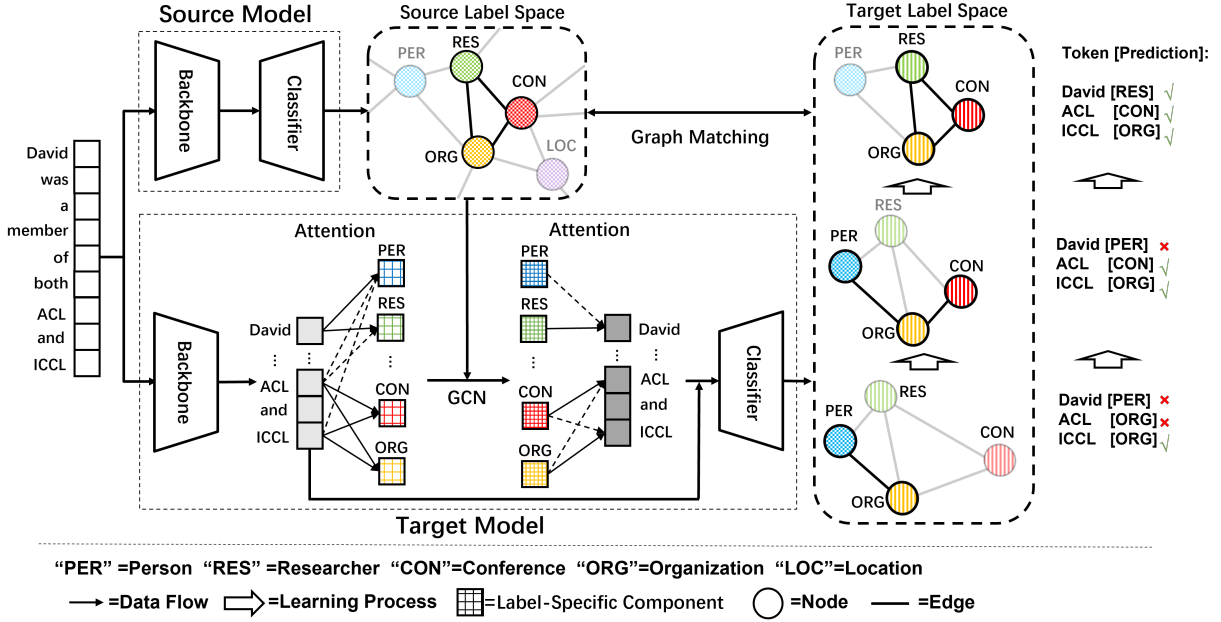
Source Model

Backbone

Classifier

Source Label Space

PER RES CON ORG LOC

Graph Matching

Target Label Space

PER RES CON ORG

Token [Prediction]:

David [RES] √
ACL [CON] √
ICCL [ORG] √

David was a member of both ACL and ICCL

Attention

PER RES ⋮ CON ORG

David ⋮ ACL and ICCL

GCN

Attention

PER RES ⋮ CON ORG

David ⋮ ACL and ICCL

Backbone

Classifier

RES PER CON ORG

David [PER] ×
ACL [CON] √
ICCL [ORG] √

PER RES CON ORG

David [PER] ×
ACL [ORG] ×
ICCL [ORG] √

Target Model

"PER" =Person "RES" =Researcher "CON"=Conference "ORG"=Organization "LOC"=Location

=Data Flow =Learning Process =Label-Specific Component =Node =Edge